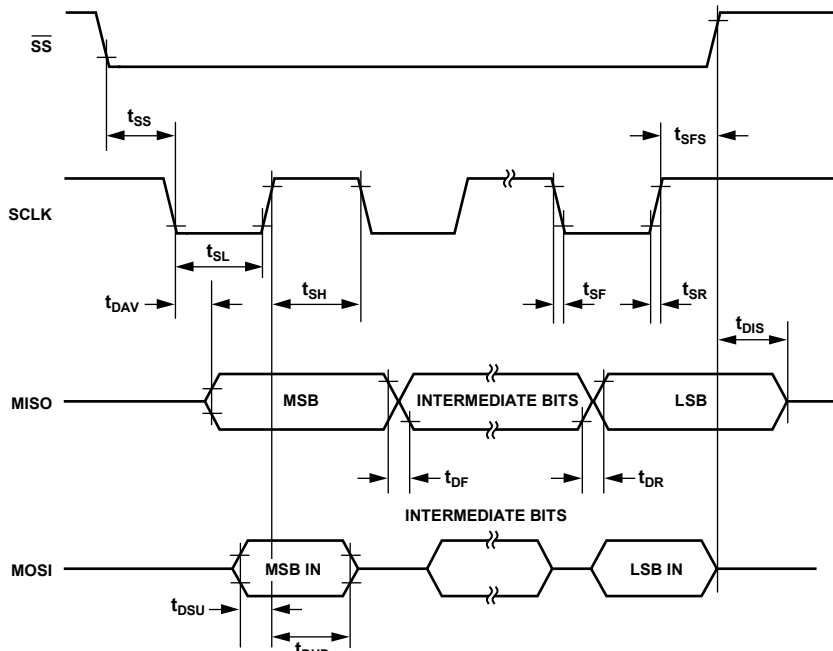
$\overline{SS}$

$t_{SS}$

$t_{SFS}$

SCLK

$t_{SL}$

$t_{DAV}$

$t_{SH}$

$t_{SF}$

$t_{SR}$

$t_{DIS}$

MISO

MSB

INTERMEDIATE BITS

LSB

$t_{DF}$

$t_{DR}$

INTERMEDIATE BITS

MOSI

MSB IN

LSB IN

$t_{DSU}$

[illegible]